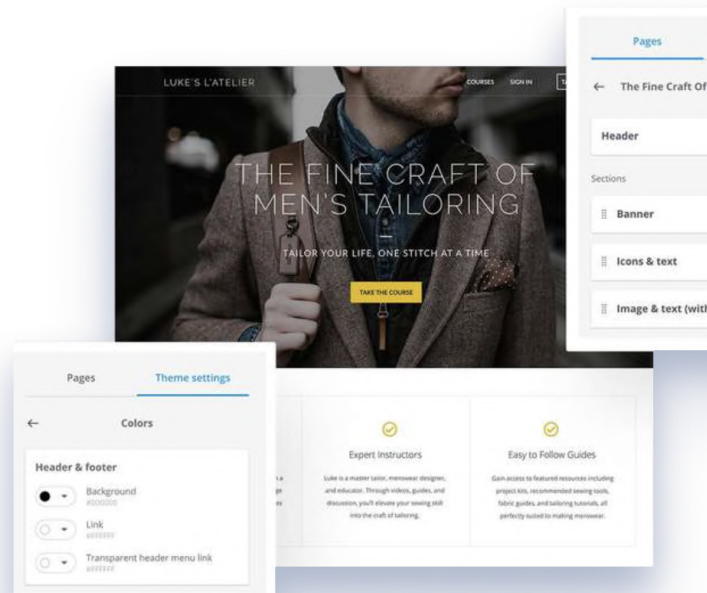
LUKE'S L'ATELIER

COURSES SIGN IN

THE FINE CRAFT OF MEN'S TAILORING

TAILOR YOUR LIFE, ONE STITCH AT A TIME

TAKE THE COURSE

Pages

← The Fine Craft Of

Header

Sections

Banner

Icons & text

Image & text (with

Pages

Theme settings

← Colors

Header & footer

Background
#000000

Link
#FFFFFF

Transparent header menu link
#FFFFFF

Expert Instructors

Luke is a master tailor, menswear designer, and educator. Through videos, guides, and discussion, you'll elevate your sewing skill into the craft of tailoring.

Easy to Follow Guides

Gain access to featured resources including project kits, recommended sewing tools, fabric guides, and tailoring tutorials, all perfectly suited to making menswear.